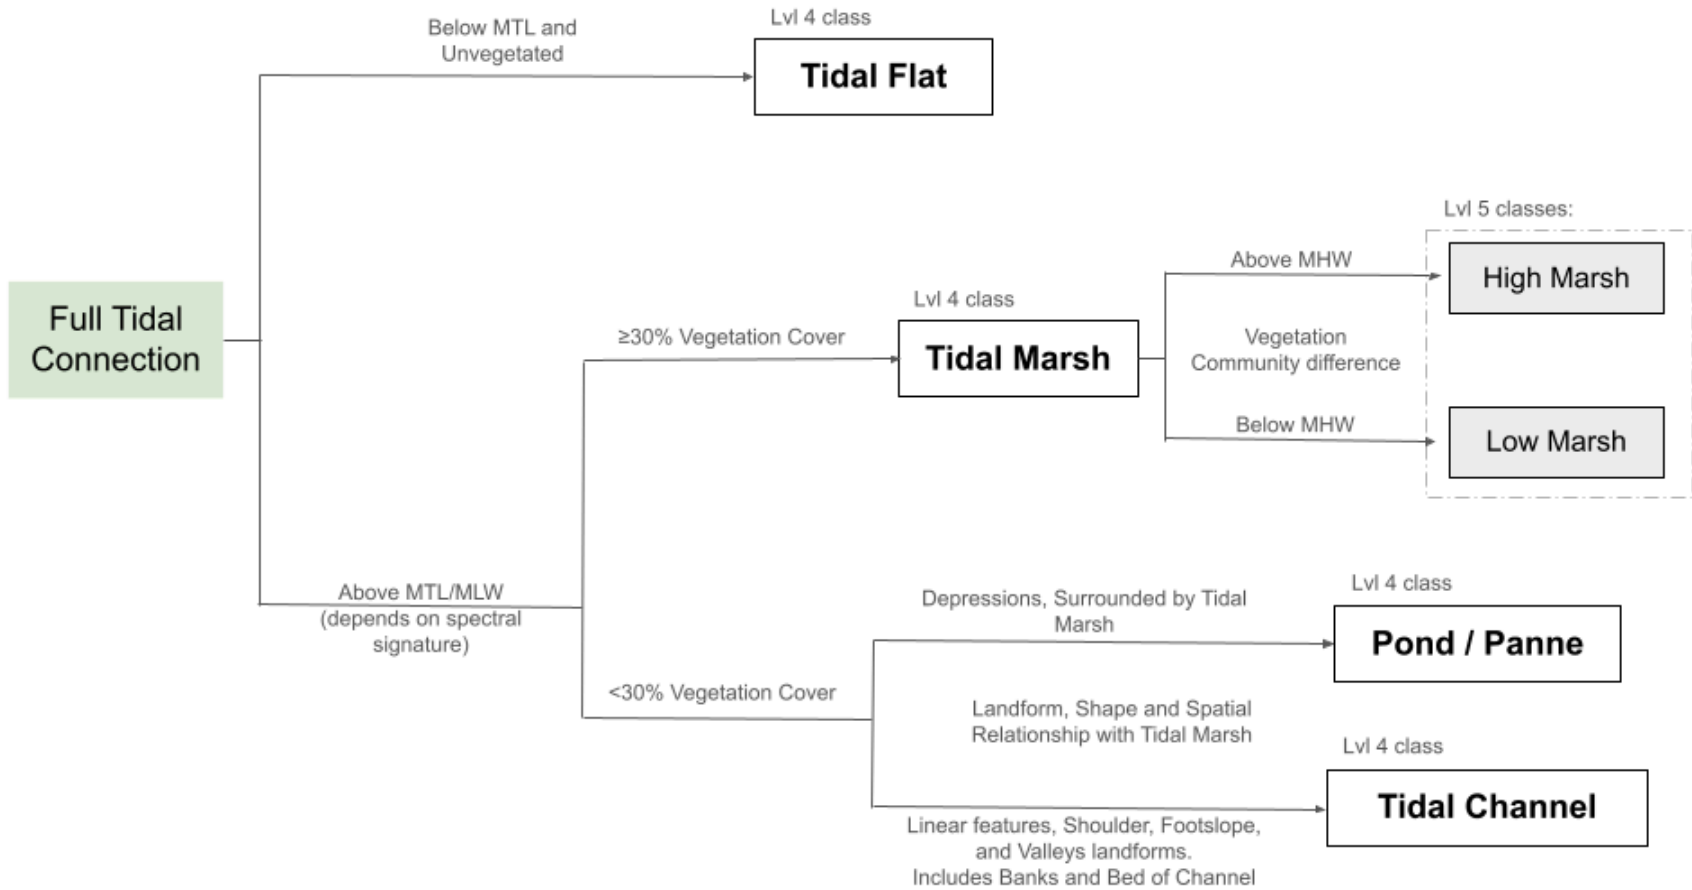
Full Tidal Connection

Below MTL and Unvegetated

Lvl 4 class

Tidal Flat

Lvl 5 classes:

Above MHW

High Marsh

Lvl 4 class

≥30% Vegetation Cover

Tidal Marsh

Vegetation Community difference

Below MHW

Low Marsh

Above MTL/MLW (depends on spectral signature)

Depressions, Surrounded by Tidal Marsh

Lvl 4 class

Pond / Panne

<30% Vegetation Cover

Landform, Shape and Spatial Relationship with Tidal Marsh

Lvl 4 class

Tidal Channel

Linear features, Shoulder, Footslope, and Valleys landforms. Includes Banks and Bed of Channel